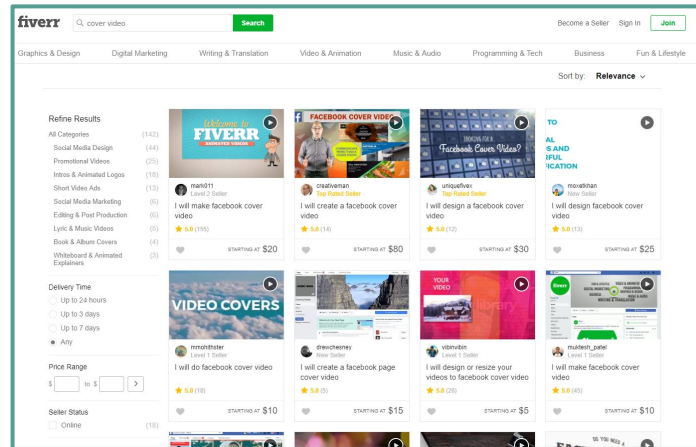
fiverr
cover video
Search
Become a Seller Sign In Join

Graphics & Design Digital Marketing Writing & Translation Video & Animation Music & Audio Programming & Tech Business Fun & Lifestyle

Sort by: Relevance

Refine Results
All Categories (142)
Social Media Design (44)
Promotional Videos (25)
Intros & Animated Logos (16)
Short Video Ads (13)
Social Media Marketing (6)
Editing & Post Production (6)
Lyric & Music Videos (6)
Book & Album Covers (4)
Whiteboard & Animated Explainers (6)

Delivery Time
Up to 24 hours
Up to 3 days
Up to 7 days
Any

Price Range
$ to $

Seller Status
Online (16)

WELCOME TO FIVERR ANIMATED VIDEOS
marti011
Level 2 Seller
I will make facebook cover video
5.0 (155)
STARTING AT $20

FACEBOOK COVER VIDEO
creativeman
Top Rated Seller
I will create a facebook cover video
5.0 (14)
STARTING AT $80

LOOKING FOR A Facebook Cover Video?
uniquefivex
Top Rated Seller
I will design a facebook cover video
5.0 (12)
STARTING AT $30

AL AS IFUL ICATION
moxatkhan
New Seller
I will design facebook cover video
5.0 (13)
STARTING AT $25

VIDEO COVERS
mmohithster
Level 1 Seller
I will do facebook cover video
5.0 (18)
STARTING AT $10

drewchesney
New Seller
I will create a facebook page cover video
5.0 (5)
STARTING AT $15

YOUR VIDEO library
vibinvibin
Level 1 Seller
I will design or resize your videos to facebook cover video
5.0 (26)
STARTING AT $5

fiverr
muktesh_patel
Level 1 Seller
I will make facebook cover video
5.0 (45)
STARTING AT $10

DO YOU NEED A